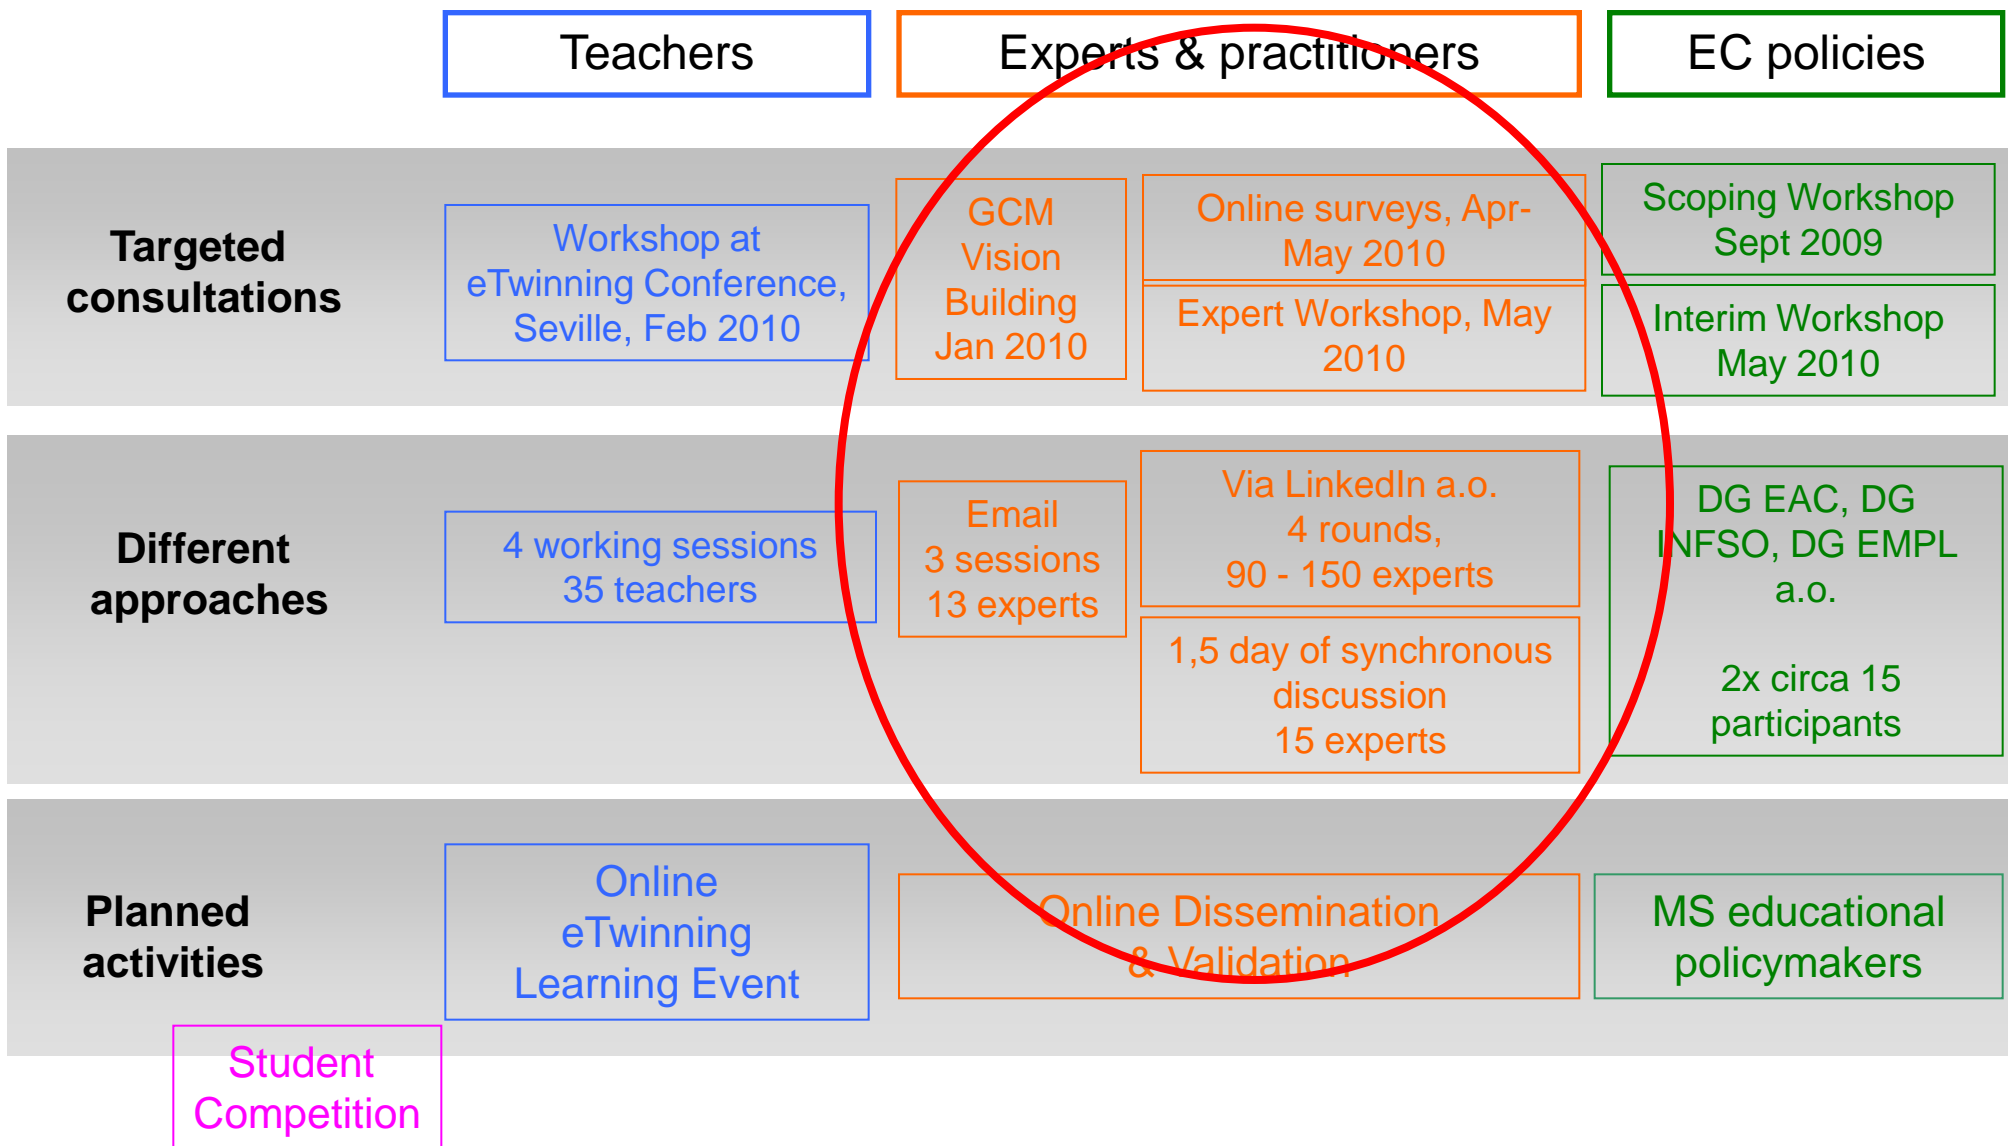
| | Teachers | Experts & practitioners | | EC policies |
|---|---|---|---|---|
| **Targeted consultations** | Workshop at eTwinning Conference, Seville, Feb 2010 | GCM Vision Building Jan 2010 | Online surveys, Apr-May 2010<br>Expert Workshop, May 2010 | Scoping Workshop Sept 2009<br>Interim Workshop May 2010 |
| **Different approaches** | 4 working sessions 35 teachers | Email 3 sessions 13 experts | Via LinkedIn a.o. 4 rounds, 90 - 150 experts<br>1,5 day of synchronous discussion 15 experts | DG EAC, DG INFSO, DG EMPL a.o.<br><br>2x circa 15 participants |
| **Planned activities** | Online eTwinning Learning Event | Online Dissemination & Validation | | MS educational policymakers |

Student Competition